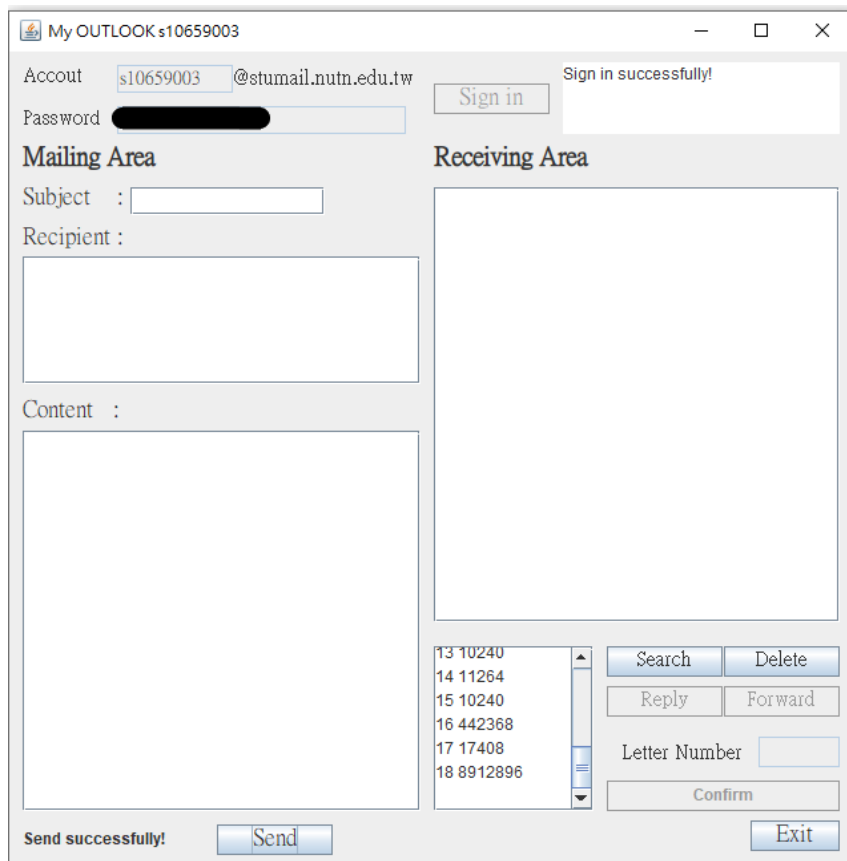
My OUTLOOK s10659003

Accout s10659003 @stumail.nutn.edu.tw

Password

Sign in

Sign in successfully!

Mailing Area

Receiving Area

Subject :

Recipient :

Content :

13 10240
14 11264
15 10240
16 442368
17 17408
18 8912896

Search
Delete
Reply
Forward

Letter Number

Confirm

Send successfully!

Send

Exit